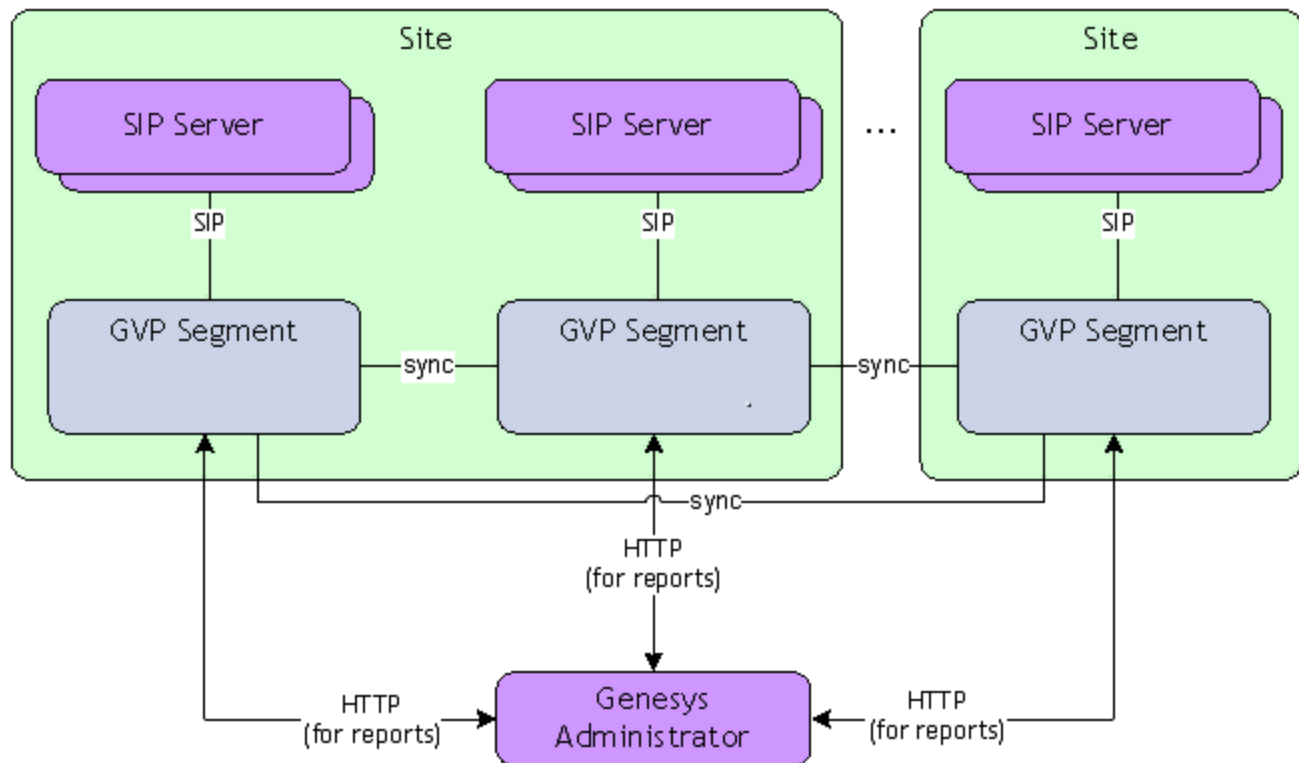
Site

SIP Server

SIP

SIP Server

SIP

GVP Segment

sync

GVP Segment

...

Site

SIP Server

SIP

GVP Segment

sync

sync

HTTP
(for reports)

HTTP
(for reports)

Genesys
Administrator

HTTP
(for reports)